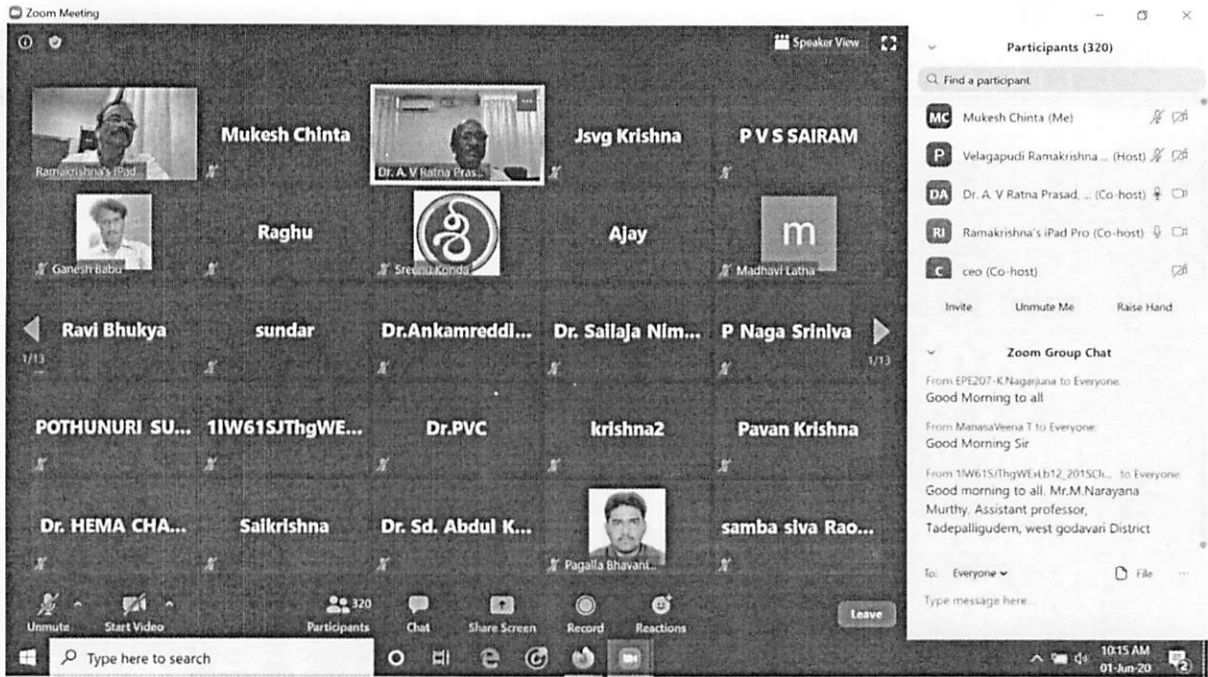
Zoom Meeting

Speaker View

Ramakrishna's iPad...
Mukesh Chinta
Dr. A. V Ratna Pras...
Jsvg Krishna
P V S SAIRAM

Ganesh Babu
Raghu
Sreenu Konda
Ajay
m
Madhavi Latha

Ravi Bhukya
sundar
Dr.Ankamreddi...
Dr. Sailaja Nim...
P Naga Sriniva
1/13
1/13

POTHUNURI SU...
1IW61SJThgWE...
Dr.PVC
krishna2
Pavan Krishna

Dr. HEMA CHA...
Saikrishna
Dr. Sd. Abdul K...
Pagalla Bhavani...
samba siva Rao...

Unmute
Start Video
320
Participants
Chat
Share Screen
Record
Reactions
Leave

Participants (320)

Find a participant

MC Mukesh Chinta (Me)
P Velagapudi Ramakrishna ... (Host)
DA Dr. A. V Ratna Prasad, ... (Co-host)
RI Ramakrishna's iPad Pro (Co-host)
C ceo (Co-host)

Invite
Unmute Me
Raise Hand

Zoom Group Chat

From EPE207-K.Nagarjuna to Everyone:
Good Morning to all

From ManasaVeena T to Everyone:
Good Morning Sir

From 1IW61SJThgWExLb12_2015Ch... to Everyone:
Good morning to all. Mr.M.Narayana Murthy, Assistant professor, Tadepalligudem, west godavari District

To: Everyone
File
Type message here...

Type here to search

10:15 AM
01-Jun-20